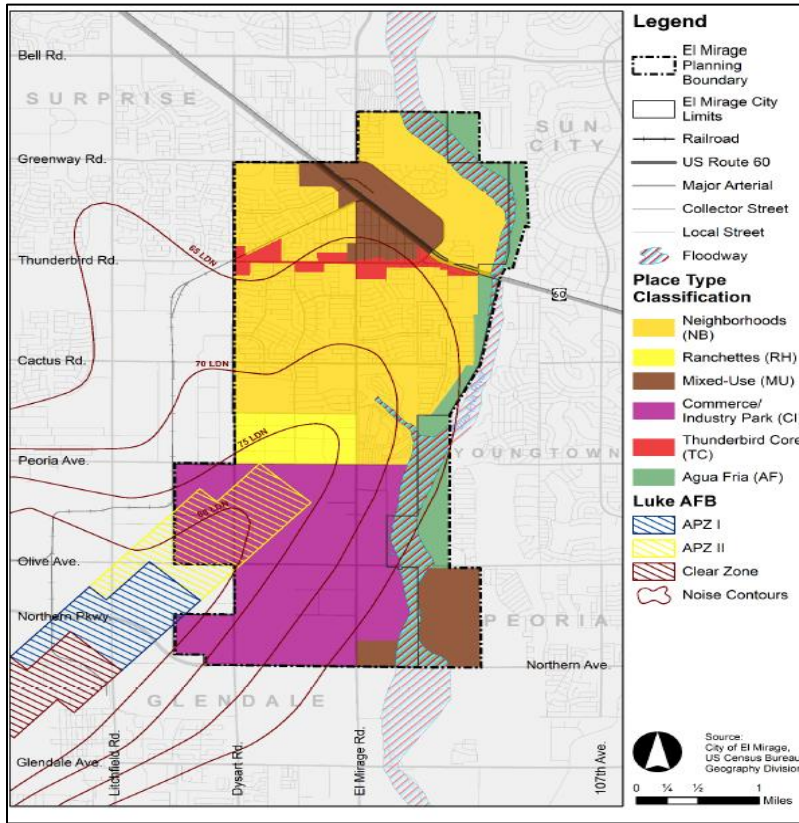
Bell Rd.

SURPRISE

Greenway Rd.

Thunderbird Rd.

65 LDN

Cactus Rd.

70 LDN

75 LDN

Peoria Ave.

80 LDN

Olive Ave.

Northern Pkwy.

GLENDALE

Glendale Ave.

Litchfield Rd.

Dysart Rd.

El Mirage Rd.

107th Ave.

Northern Ave.

SUN CITY

60

YOUNGTOWN

PEORIA

Legend

El Mirage Planning Boundary

El Mirage City Limits

Railroad

US Route 60

Major Arterial

Collector Street

Local Street

Floodway

Place Type Classification

Neighborhoods (NB)

Ranchettes (RH)

Mixed-Use (MU)

Commerce/ Industry Park (CI

Thunderbird Core (TC)

Agua Fria (AF)

Luke AFB

APZ I

APZ II

Clear Zone

Noise Contours

Source: City of El Mirage, US Census Bureau Geography Division

0 ¼ ½ 1 Miles